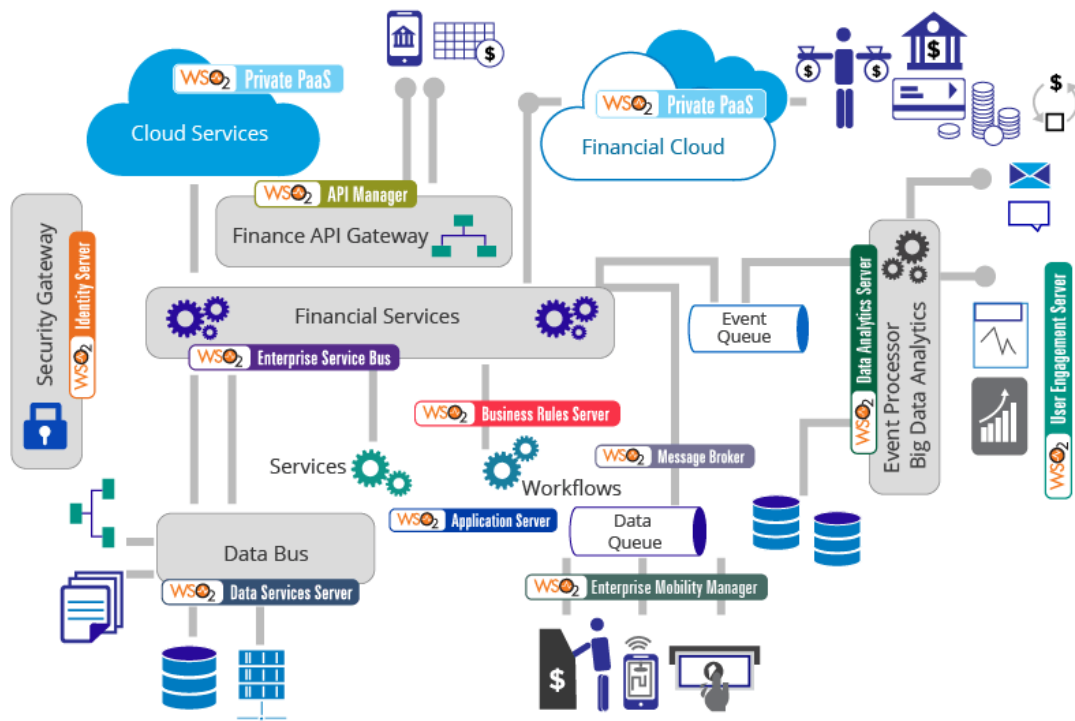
WSO2 Private PaaS
Cloud Services

WSO2 Private PaaS
Financial Cloud

Security Gateway
WSO2 Identity Server

WSO2 API Manager
Finance API Gateway

Financial Services
WSO2 Enterprise Service Bus

Event Queue

WSO2 Data Analytics Server
Event Processor
Big Data Analytics

WSO2 User Engagement Server

WSO2 Business Rules Server

Services

WSO2 Message Broker

Workflows

WSO2 Application Server

Data Queue

Data Bus
WSO2 Data Services Server

WSO2 Enterprise Mobility Manager

$
$
$
$
$